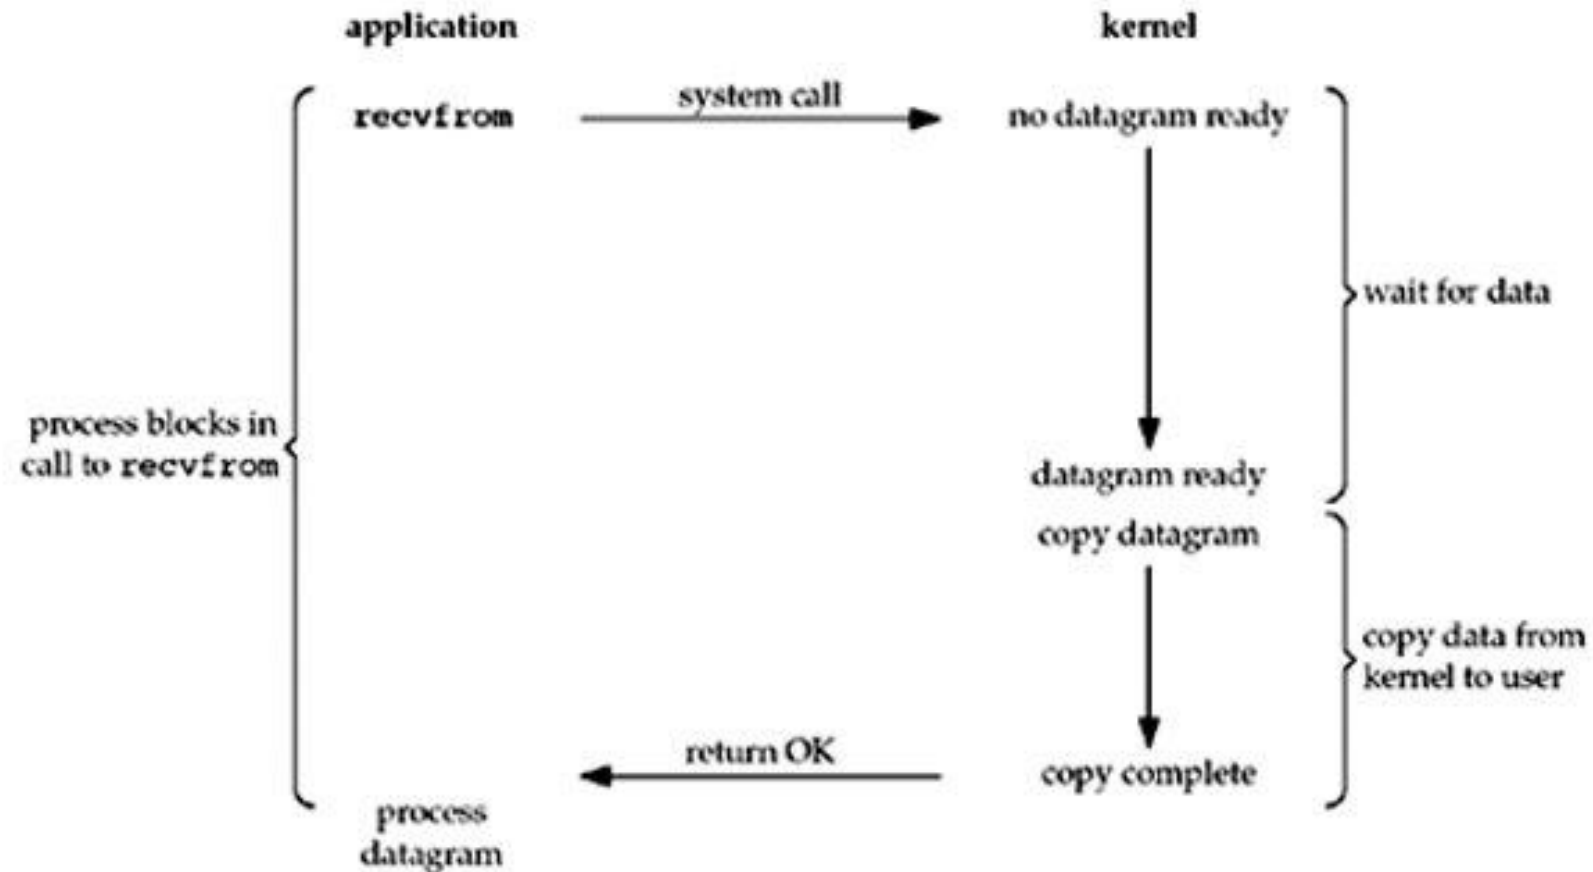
application

kernel

recvfrom

system call

no datagram ready

wait for data

process blocks in call to recvfrom

datagram ready

copy datagram

copy data from kernel to user

return OK

copy complete

process datagram